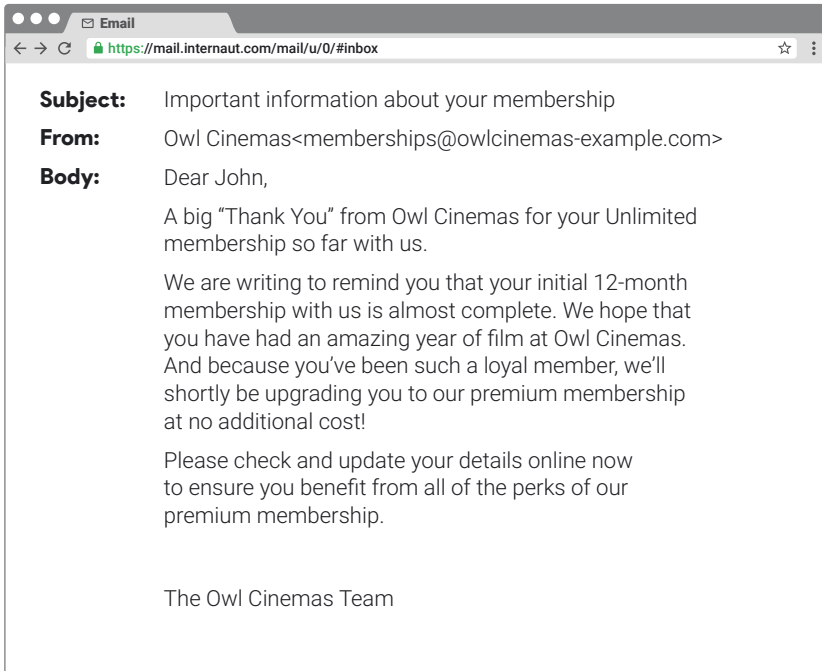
Email

https://mail.internaut.com/mail/u/0/#inbox

**Subject:** Important information about your membership

**From:** Owl Cinemas<memberships@owlcinemas-example.com>

**Body:** Dear John,

A big "Thank You" from Owl Cinemas for your Unlimited membership so far with us.

We are writing to remind you that your initial 12-month membership with us is almost complete. We hope that you have had an amazing year of film at Owl Cinemas. And because you've been such a loyal member, we'll shortly be upgrading you to our premium membership at no additional cost!

Please check and update your details online now to ensure you benefit from all of the perks of our premium membership.

The Owl Cinemas Team